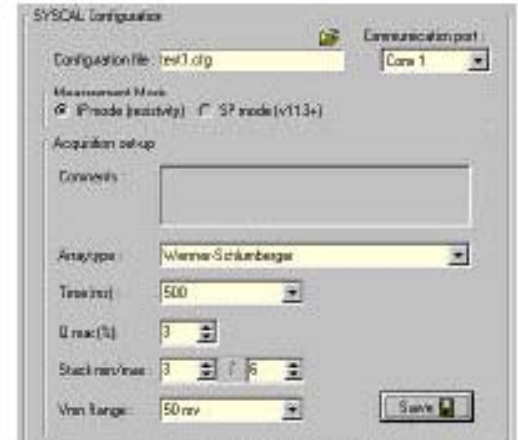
SYSCAL Configuration

Communication port :

Configuration file : test1.cfg

Com 1

Measurement Mode

IP mode (resistivity)

SP mode (v11.3+)

Acquisition set-up

Comments :

Array type : Wenner-Schlumberger

Time (ms) : 500

Q max (%) : 3

Stack min/max : 3 / 6

Vmn Range : 50 mv

Save